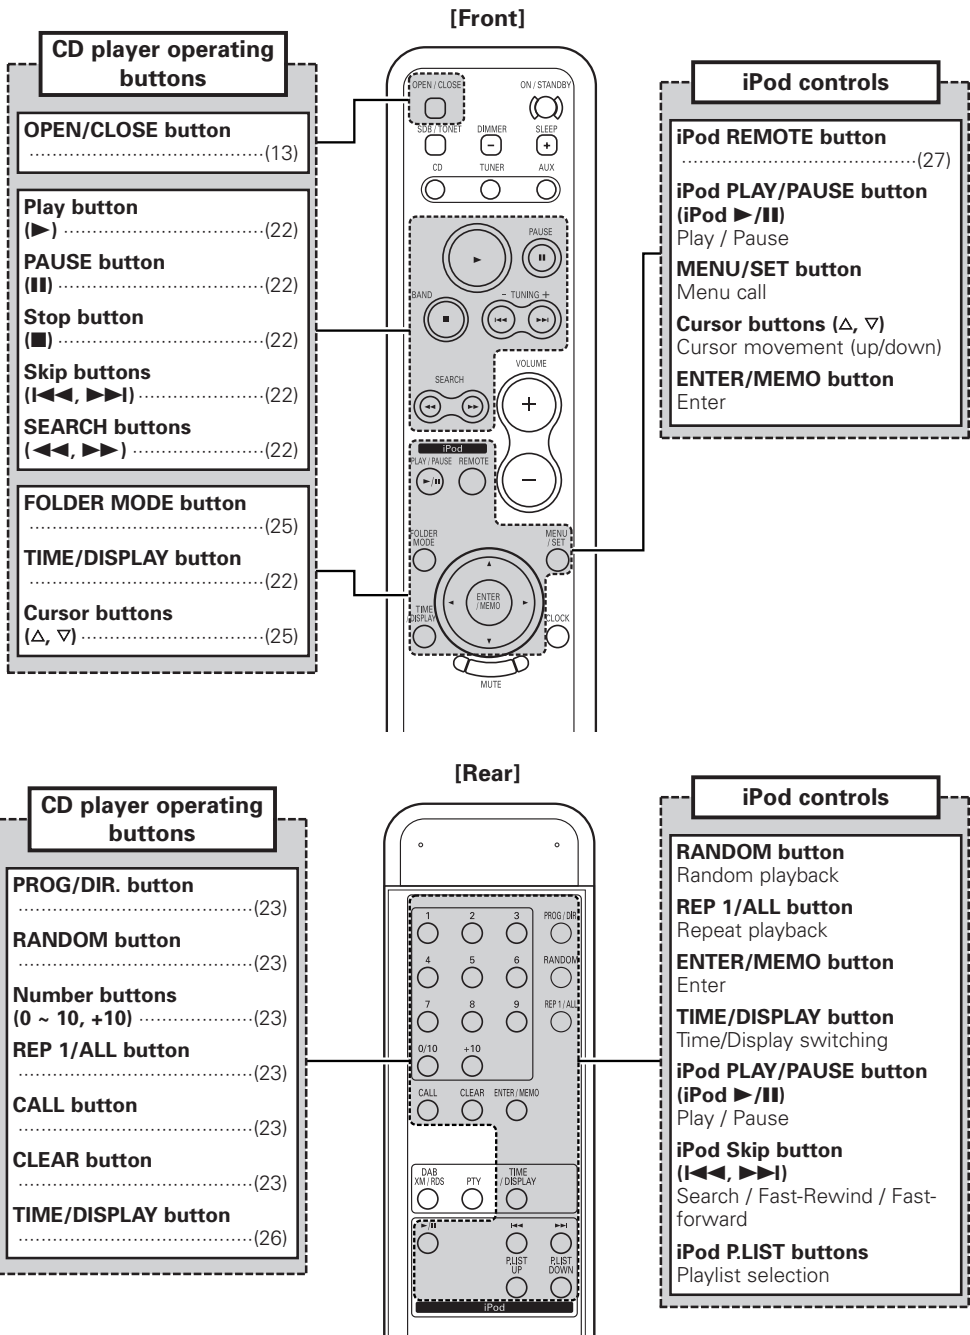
[Front]

CD player operating buttons

OPEN/CLOSE button ..........(13)

Play button (▶) ..........(22)

PAUSE button (II) ..........(22)

Stop button (■) ..........(22)

Skip buttons (I◀◀, ▶▶I) ..........(22)

SEARCH buttons (◀◀, ▶▶) ..........(22)

FOLDER MODE button ..........(25)

TIME/DISPLAY button ..........(22)

Cursor buttons (△, ▽) ..........(25)

OPEN / CLOSE
ON / STANDBY
SDB / TONE
DIMMER
SLEEP
CD
TUNER
AUX
PAUSE
BAND
– TUNING +
VOLUME
SEARCH
iPod
PLAY / PAUSE
REMOTE
FOLDER MODE
MENU / SET
ENTER / MEMO
TIME DISPLAY
CLOCK
MUTE

iPod controls

iPod REMOTE button ..........(27)

iPod PLAY/PAUSE button (iPod ▶/II)
Play / Pause

MENU/SET button
Menu call

Cursor buttons (△, ▽)
Cursor movement (up/down)

ENTER/MEMO button
Enter

[Rear]

CD player operating buttons

PROG/DIR. button ..........(23)

RANDOM button ..........(23)

Number buttons (0 ~ 10, +10) ..........(23)

REP 1/ALL button ..........(23)

CALL button ..........(23)

CLEAR button ..........(23)

TIME/DISPLAY button ..........(26)

1 2 3 PROG / DIR
4 5 6 RANDOM
7 8 9 REP 1 / ALL
0/10 +10
CALL CLEAR ENTER / MEMO
DAB XM / RDS PTY TIME / DISPLAY
P.LIST UP P.LIST DOWN
iPod

iPod controls

RANDOM button
Random playback

REP 1/ALL button
Repeat playback

ENTER/MEMO button
Enter

TIME/DISPLAY button
Time/Display switching

iPod PLAY/PAUSE button (iPod ▶/II)
Play / Pause

iPod Skip button (I◀◀, ▶▶I)
Search / Fast-Rewind / Fast-forward

iPod P.LIST buttons
Playlist selection